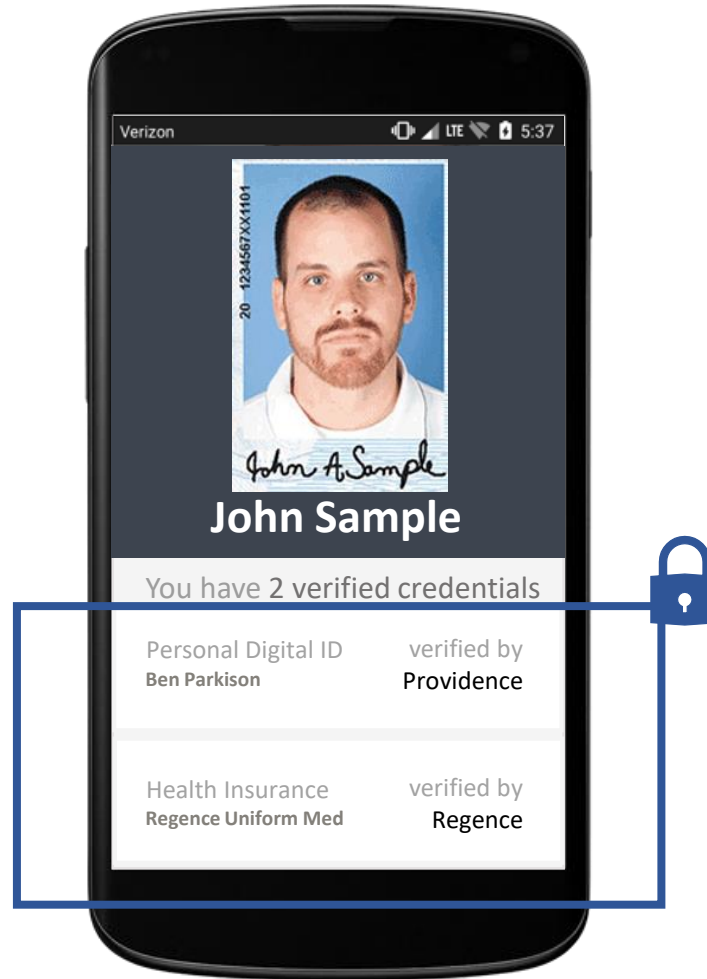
Verizon

LTE 5:37

20 1234567XX1101

John A. Sample

John Sample

You have 2 verified credentials

Personal Digital ID
Ben Parkison

verified by
Providence

Health Insurance
Regence Uniform Med

verified by
Regence